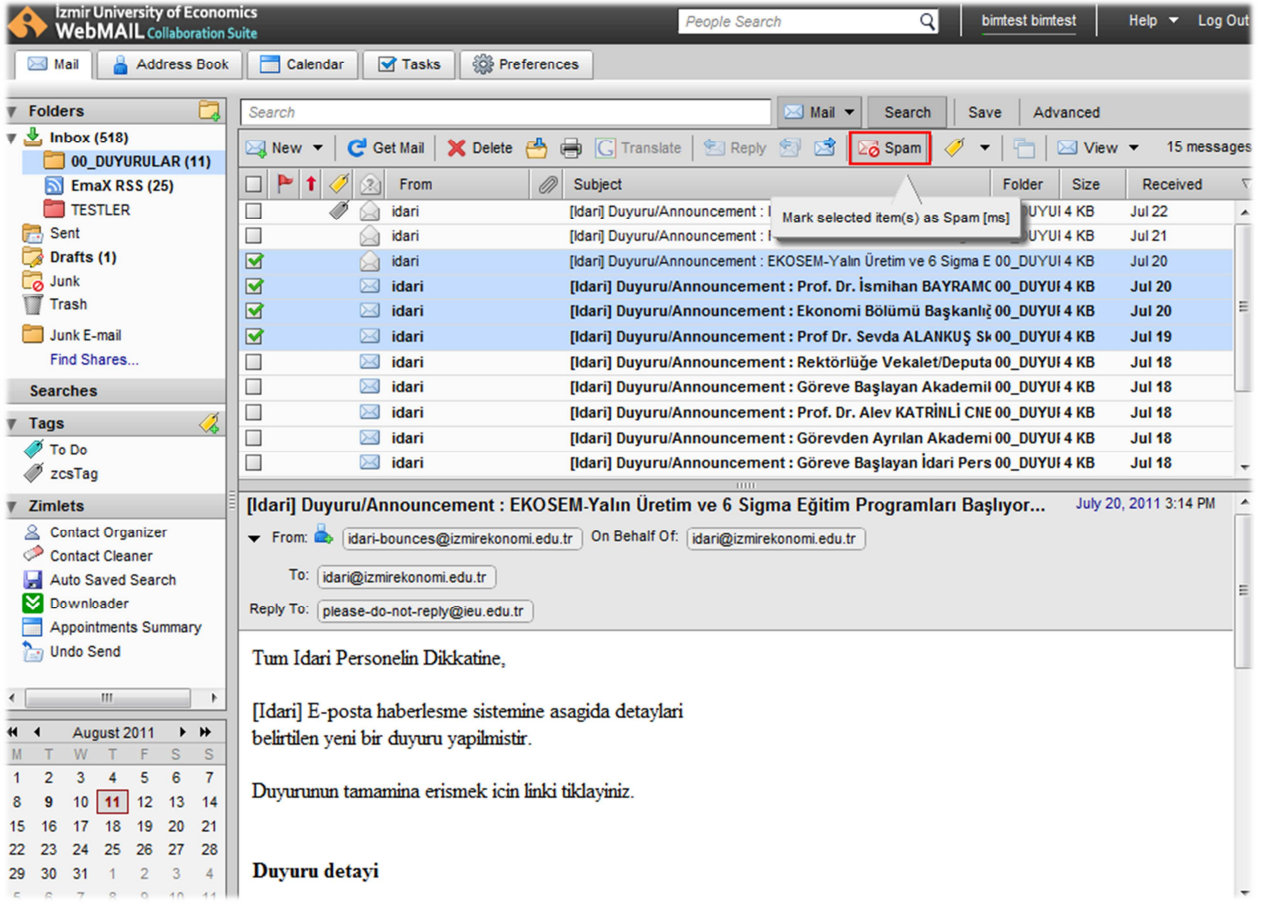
İzmir University of Economics
WebMAIL Collaboration Suite

People Search

bimtest bimtest

Help ▾ Log Out

Mail | Address Book | Calendar | Tasks | Preferences

Folders
Inbox (518)
00_DUYURULAR (11)
EmaX RSS (25)
TESTLER
Sent
Drafts (1)
Junk
Trash
Junk E-mail
Find Shares...

Searches

Tags
To Do
zcsTag

Zimlets
Contact Organizer
Contact Cleaner
Auto Saved Search
Downloader
Appointments Summary
Undo Send

August 2011

| M | T | W | T | F | S | S |
|---|---|---|---|---|---|---|
| 1 | 2 | 3 | 4 | 5 | 6 | 7 |
| 8 | 9 | 10 | 11 | 12 | 13 | 14 |
| 15 | 16 | 17 | 18 | 19 | 20 | 21 |
| 22 | 23 | 24 | 25 | 26 | 27 | 28 |
| 29 | 30 | 31 | 1 | 2 | 3 | 4 |
| 5 | 6 | 7 | 8 | 9 | 10 | 11 |

Search | Mail ▾ | Search | Save | Advanced

New ▾ | Get Mail | Delete | Translate | Reply | Spam | View ▾ | 15 messages

Mark selected item(s) as Spam [ms]

| From | Subject | Folder | Size | Received |
|---|---|---|---|---|
| idari | [Idari] Duyuru/Announcement : | 00_DUYUI | 4 KB | Jul 22 |
| idari | [Idari] Duyuru/Announcement : | 00_DUYUI | 4 KB | Jul 21 |
| idari | [Idari] Duyuru/Announcement : EKOSEM-Yalın Üretim ve 6 Sigma E | 00_DUYUI | 4 KB | Jul 20 |
| idari | [Idari] Duyuru/Announcement : Prof. Dr. İsmihan BAYRAMC | 00_DUYUI | 4 KB | Jul 20 |
| idari | [Idari] Duyuru/Announcement : Ekonomi Bölümü Başkanlığ | 00_DUYUI | 4 KB | Jul 20 |
| idari | [Idari] Duyuru/Announcement : Prof Dr. Sevda ALANKUŞ Sı | 00_DUYUI | 4 KB | Jul 19 |
| idari | [Idari] Duyuru/Announcement : Rektörlüğe Vekalet/Deputa | 00_DUYUI | 4 KB | Jul 18 |
| idari | [Idari] Duyuru/Announcement : Göreve Başlayan Akademil | 00_DUYUI | 4 KB | Jul 18 |
| idari | [Idari] Duyuru/Announcement : Prof. Dr. Alev KATRİNLİ CNE | 00_DUYUI | 4 KB | Jul 18 |
| idari | [Idari] Duyuru/Announcement : Görevden Ayrılan Akademi | 00_DUYUI | 4 KB | Jul 18 |
| idari | [Idari] Duyuru/Announcement : Göreve Başlayan İdari Pers | 00_DUYUI | 4 KB | Jul 18 |

[Idari] Duyuru/Announcement : EKOSEM-Yalın Üretim ve 6 Sigma Eğitim Programları Başlıyor... July 20, 2011 3:14 PM

From: idari-bounces@izmirekonomi.edu.tr On Behalf Of: idari@izmirekonomi.edu.tr
To: idari@izmirekonomi.edu.tr
Reply To: please-do-not-reply@ieu.edu.tr

Tum Idari Personelin Dikkatine,

[Idari] E-posta haberlesme sistemine asagida detaylari belirtilen yeni bir duyuru yapilmistir.

Duyurunun tamamina erismek icin linki tiklayiniz.

Duyuru detayi